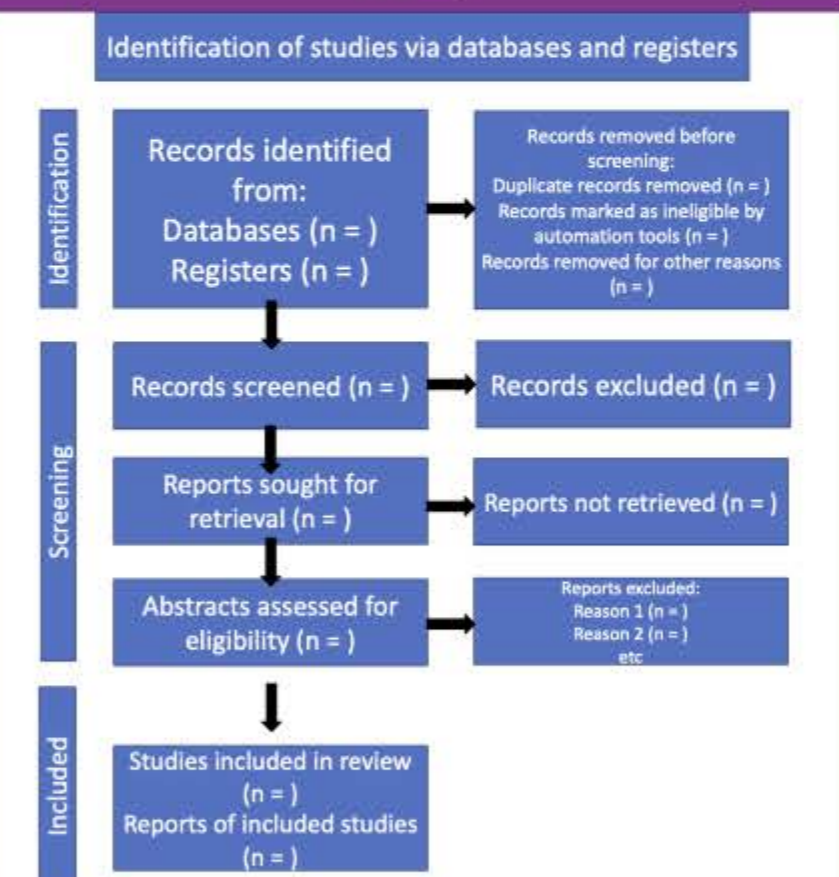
Identification of studies via databases and registers

Identification

Records identified from:
Databases (n = )
Registers (n = )

Records removed before screening:
Duplicate records removed (n = )
Records marked as ineligible by automation tools (n = )
Records removed for other reasons (n = )

Screening

Records screened (n = )

Records excluded (n = )

Reports sought for retrieval (n = )

Reports not retrieved (n = )

Abstracts assessed for eligibility (n = )

Reports excluded:
Reason 1 (n = )
Reason 2 (n = )
etc

Included

Studies included in review (n = )
Reports of included studies (n = )